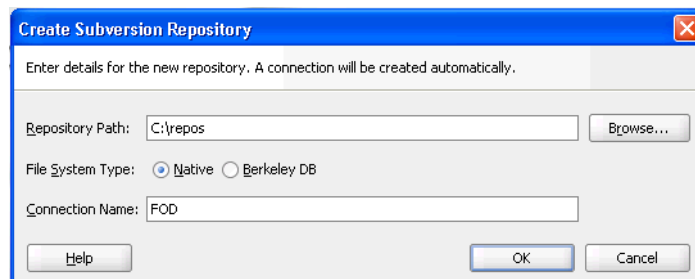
Create Subversion Repository

Enter details for the new repository. A connection will be created automatically.

Repository Path: C:\repos

Browse...

File System Type: Native Berkeley DB

Connection Name: FOD

Help

OK

Cancel